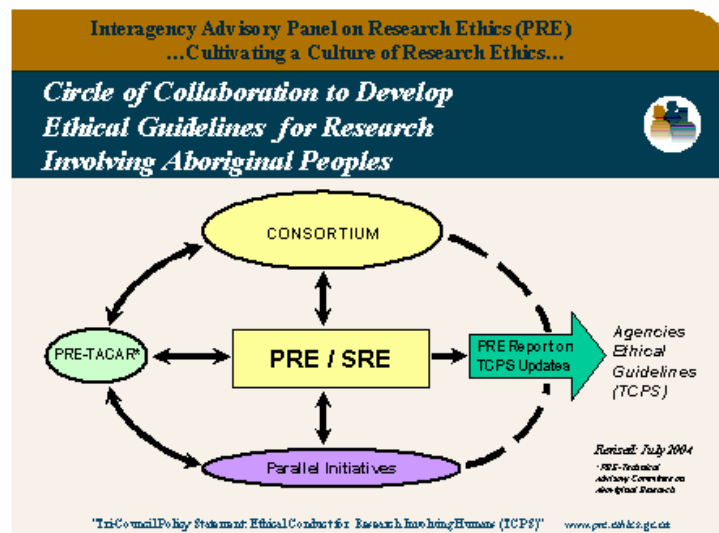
Interagency Advisory Panel on Research Ethics (PRE)
...Cultivating a Culture of Research Ethics...

Circle of Collaboration to Develop Ethical Guidelines for Research Involving Aboriginal Peoples

CONSORTIUM

PRE-TACAR*

PRE / SRE

PRE Report on TCPS Updates

Agencies Ethical Guidelines (TCPS)

Parallel Initiatives

Revised: July 2004

*PRE-Technical Advisory Committee on Aboriginal Research

"Tri-Council Policy Statement: Ethical Conduct for Research Involving Humans (TCPS)"

www.pre.ethics.gc.ca